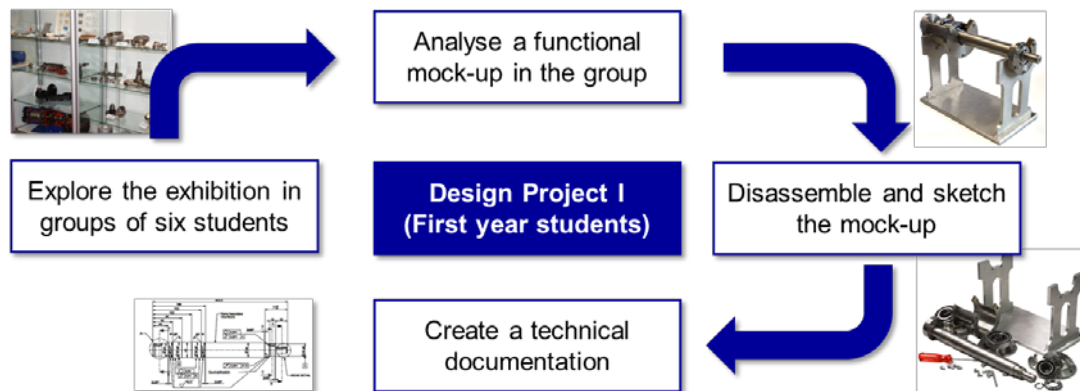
Analyse a functional mock-up in the group

Explore the exhibition in groups of six students

Design Project I
(First year students)

Disassemble and sketch the mock-up

Create a technical documentation